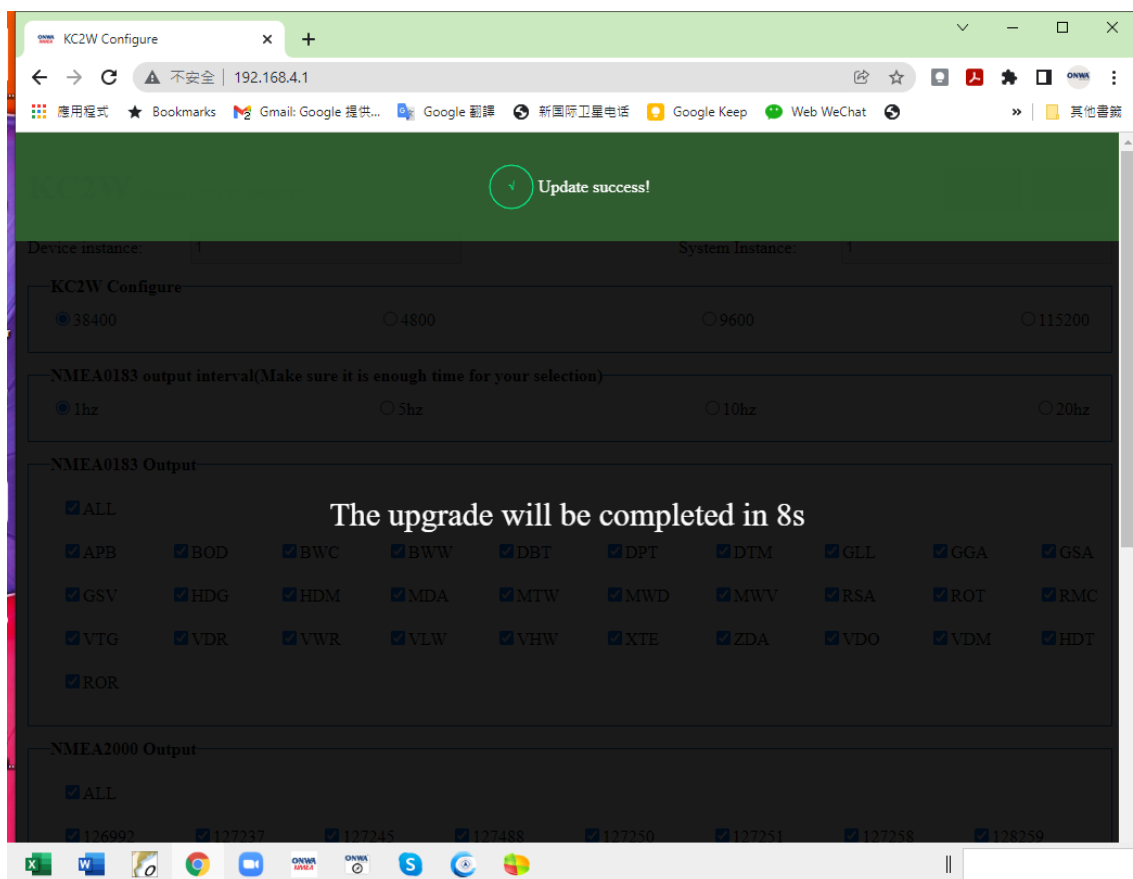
KC2W Configure

不安全 | 192.168.4.1

應用程式 Bookmarks Gmail: Google 提供... Google 翻譯 新国际卫星电话 Google Keep Web WeChat » 其他書籤

Update success!

Device instance: 1 System Instance: 1

KC2W Configure
38400 4800 9600 115200

NMEA0183 output interval(Make sure it is enough time for your selection)
1hz 5hz 10hz 20hz

NMEA0183 Output
ALL

The upgrade will be completed in 8s

APB BOD BWC BWW DBT DPT DTM GLL GGA GSA
GSV HDG HDM MDA MTW MWD MWV RSA ROT RMC
VTG VDR VWR VLW VHW XTE ZDA VDO VDM HDT
ROR

NMEA2000 Output
ALL
126992 127237 127245 127488 127250 127251 127258 128259